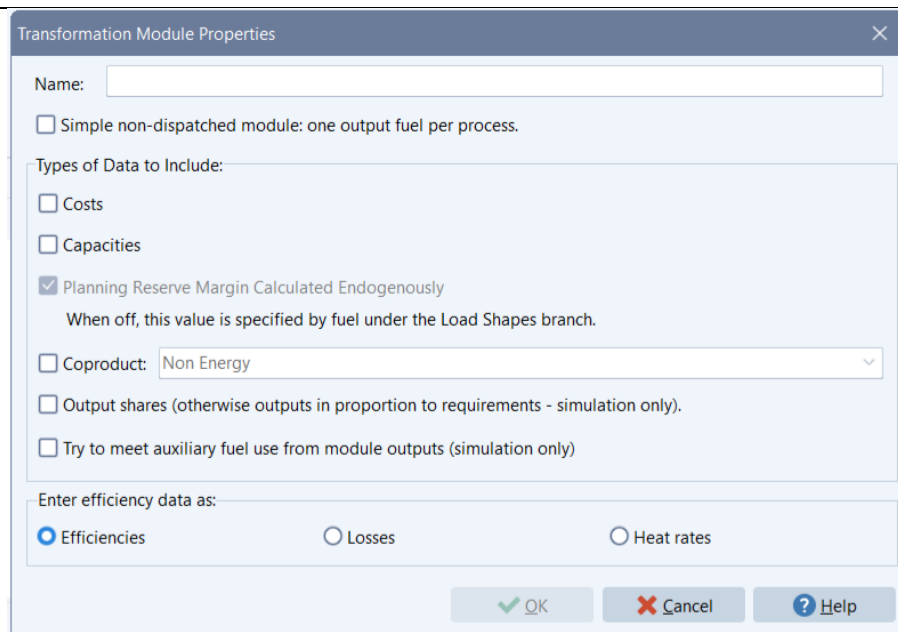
Transformation Module Properties

Name:

Simple non-dispatched module: one output fuel per process.

Types of Data to Include:

Costs

Capacities

Planning Reserve Margin Calculated Endogenously

When off, this value is specified by fuel under the Load Shapes branch.

Coproduct: Non Energy

Output shares (otherwise outputs in proportion to requirements - simulation only).

Try to meet auxiliary fuel use from module outputs (simulation only)

Enter efficiency data as:

Efficiencies

Losses

Heat rates

OK

Cancel

Help